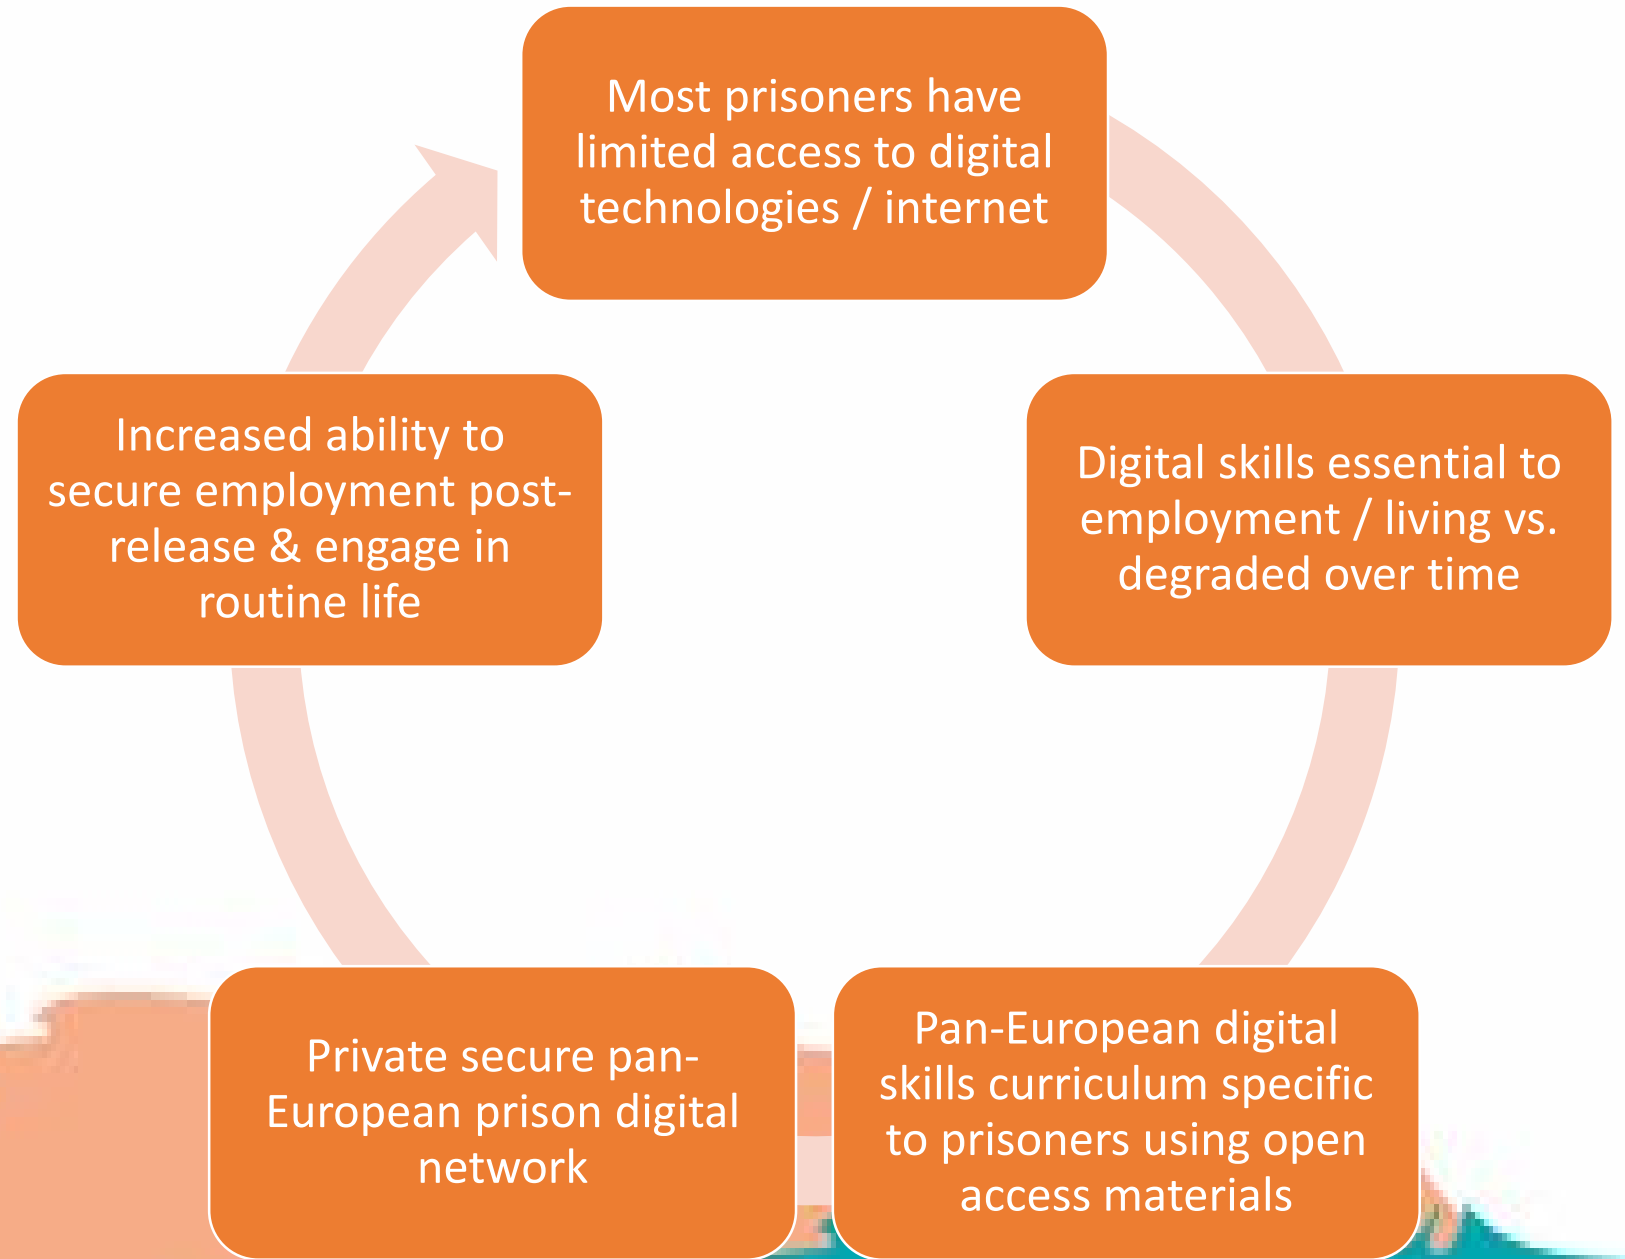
Most prisoners have limited access to digital technologies / internet

Digital skills essential to employment / living vs. degraded over time

Pan-European digital skills curriculum specific to prisoners using open access materials

Private secure pan-European prison digital network

Increased ability to secure employment post-release & engage in routine life